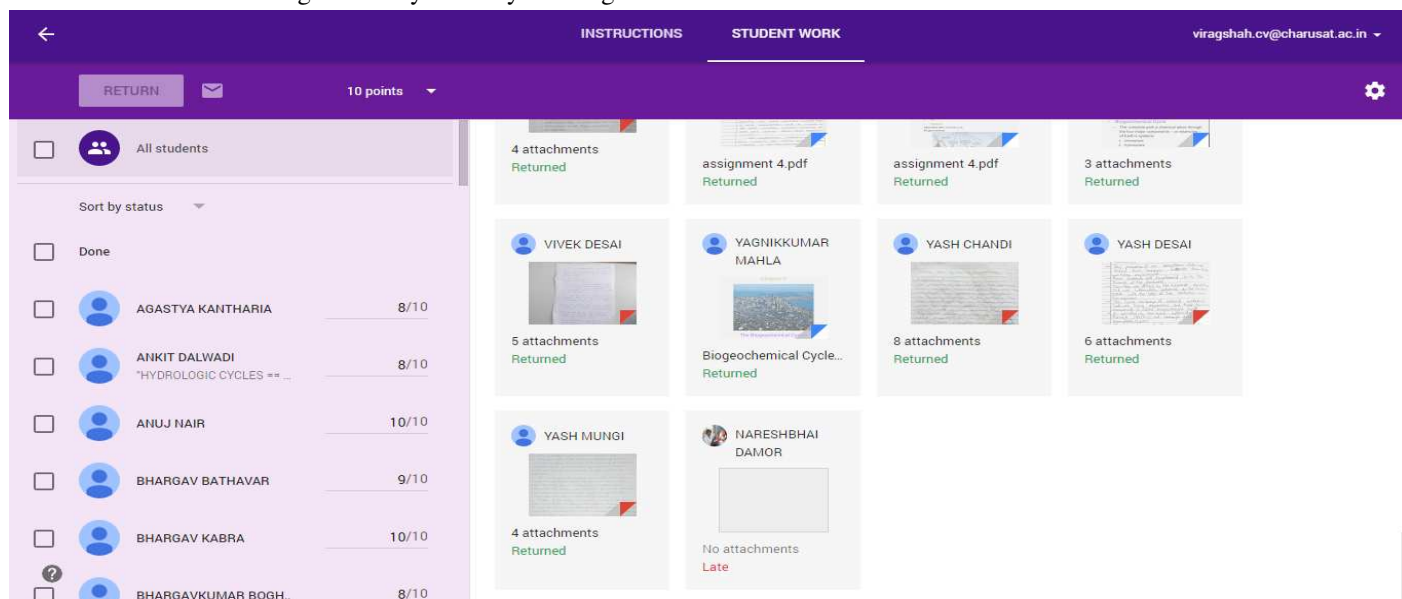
INSTRUCTIONS STUDENT WORK

viragshah.cv@charusat.ac.in

RETURN

10 points

All students

Sort by status

Done

AGASTYA KANTHARIA 8/10

ANKIT DALWADI
"HYDROLOGIC CYCLES == ... 8/10

ANUJ NAIR 10/10

BHARGAV BATHAVAR 9/10

BHARGAV KABRA 10/10

BHARGAVKUMAR BOGH... 8/10

4 attachments
Returned

assignment 4.pdf
Returned

assignment 4.pdf
Returned

3 attachments
Returned

VIVEK DESAI
5 attachments
Returned

YAGNIKKUMAR MAHLA
Biogeochemical Cycle...
Returned

YASH CHANDI
8 attachments
Returned

YASH DESAI
6 attachments
Returned

YASH MUNGI
4 attachments
Returned

NARESHBHAI DAMOR
No attachments
Late